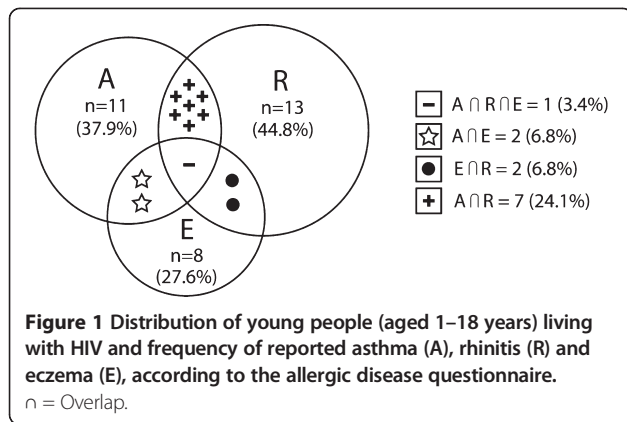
A
n=11
(37.9%)

R
n=13
(44.8%)

E
n=8
(27.6%)

$A \cap R \cap E = 1$ (3.4%)
$A \cap E = 2$ (6.8%)
$E \cap R = 2$ (6.8%)
$A \cap R = 7$ (24.1%)

**Figure 1 Distribution of young people (aged 1–18 years) living with HIV and frequency of reported asthma (A), rhinitis (R) and eczema (E), according to the allergic disease questionnaire.**
$\cap$ = Overlap.